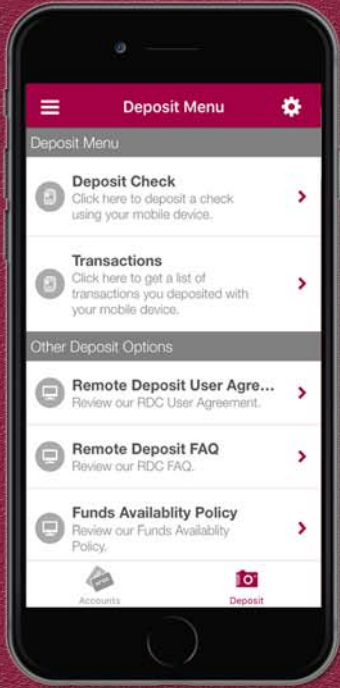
Deposit Menu

Deposit Menu

Deposit Check
Click here to deposit a check using your mobile device.

Transactions
Click here to get a list of transactions you deposited with your mobile device.

Other Deposit Options

Remote Deposit User Agre...
Review our RDC User Agreement.

Remote Deposit FAQ
Review our RDC FAQ.

Funds Availablity Policy
Review our Funds Availablity Policy.

Accounts

Deposit